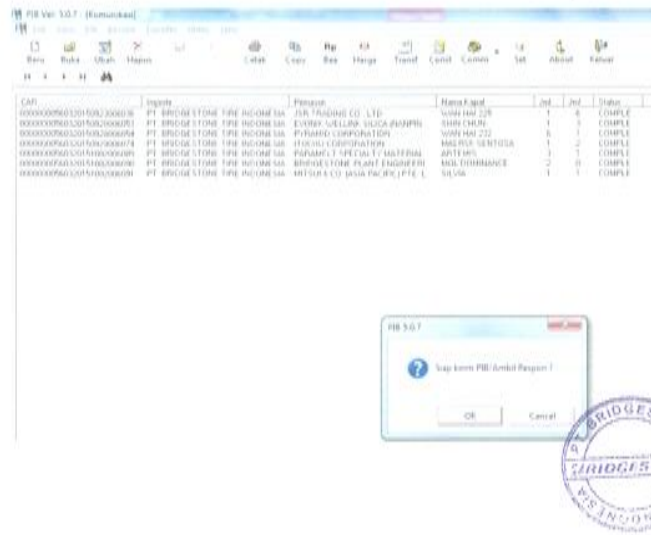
PIB Ver. 5.0.7 - [Komunikasi]

Baru Buka Ubah Hapus Cetak Copy Bea Harga Transf Const Comm Set About Keluar

| CAR | Importir | Pemasok | Nama Kapal | Jml | Jml | Status |
|---|---|---|---|---|---|---|
| 000000005603201508200036 | PT. BRIDGESTONE TIRE INDONESIA | JSR TRADING CO., LTD | WAN HAI 228 | 1 | 4 | COMPLE |
| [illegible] | PT. BRIDGESTONE TIRE INDONESIA | EVONIK SJIELLINK SILICA (NANPIN | SHIN CHUN | 1 | 1 | COMPLE |
| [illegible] | PT. BRIDGESTONE TIRE INDONESIA | PYRAMID CORPORATION | WAN HAI 232 | 6 | 1 | COMPLE |
| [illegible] | PT. BRIDGESTONE TIRE INDONESIA | ITOCHU CORPORATION | MAERSK SENTOSA | 1 | 2 | COMPLE |
| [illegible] | PT. BRIDGESTONE TIRE INDONESIA | PARAMELT SPECIALTY MATERIAL | ARTEMIS | 1 | 1 | COMPLE |
| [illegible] | PT. BRIDGESTONE TIRE INDONESIA | BRIDGESTONE PLANT ENGINEERI | MOL DOMINANCE | 2 | 8 | COMPLE |
| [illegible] | PT. BRIDGESTONE TIRE INDONESIA | MITSUI & CO (ASIA PACIFIC) PTE. L | SILVIA | 1 | 1 | COMPLE |

PIB 5.0.7

Siap kirim PIB/Ambil Respon ?

OK Cancel

BRIDGES BRIDGES INDON